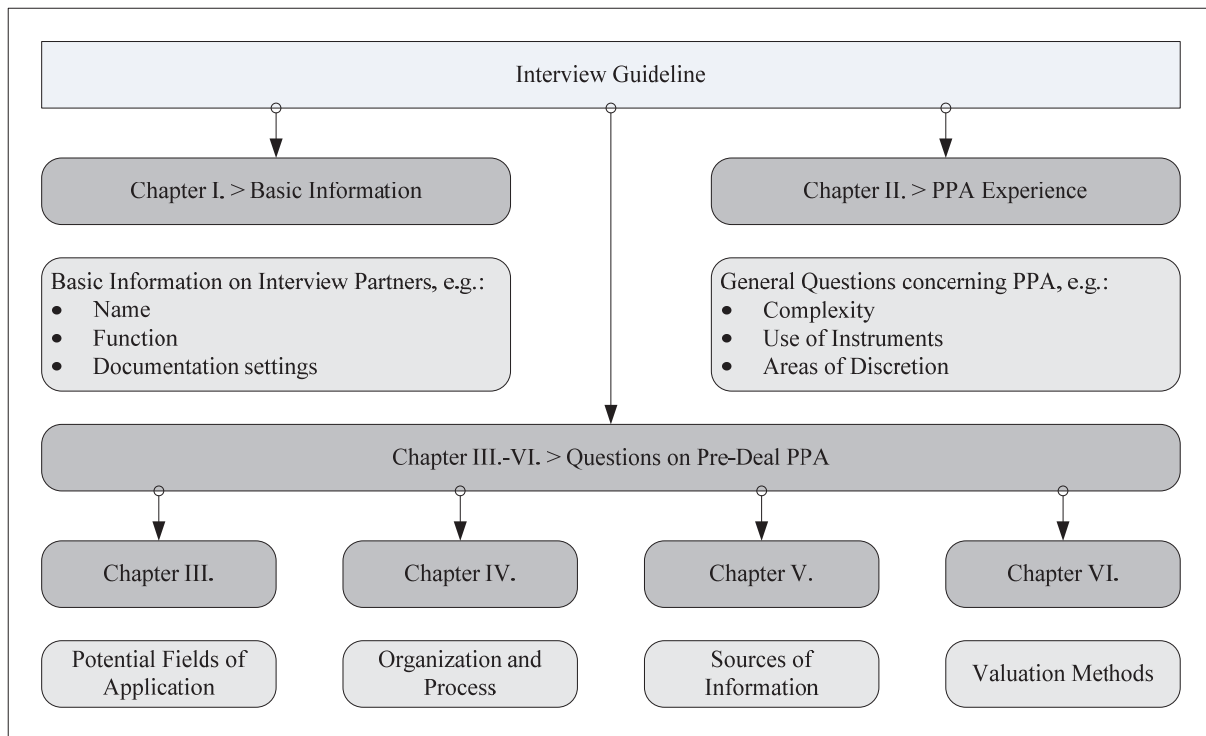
Interview Guideline

Chapter I. > Basic Information

Basic Information on Interview Partners, e.g.:
- Name
- Function
- Documentation settings

Chapter II. > PPA Experience

General Questions concerning PPA, e.g.:
- Complexity
- Use of Instruments
- Areas of Discretion

Chapter III.-VI. > Questions on Pre-Deal PPA

Chapter III.

Potential Fields of Application

Chapter IV.

Organization and Process

Chapter V.

Sources of Information

Chapter VI.

Valuation Methods